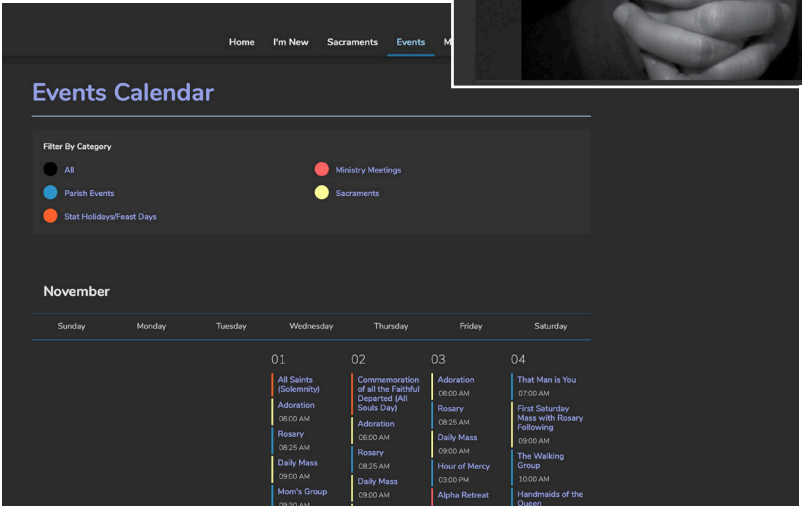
Home I'm New Sacraments Events M

Events Calendar

Filter By Category

All

Ministry Meetings

Parish Events

Sacraments

Stat Holidays/Feast Days

November

| Sunday | Monday | Tuesday | Wednesday | Thursday | Friday | Saturday |
|---|---|---|---|---|---|---|
| | | | 01 | 02 | 03 | 04 |
| | | | All Saints (Solemnity) | Commemoration of all the Faithful Departed (All Souls Day) | Adoration 06:00 AM | That Man is You 07:00 AM |
| | | | Adoration 06:00 AM | Adoration 06:00 AM | Rosary 08:25 AM | First Saturday Mass with Rosary Following 09:00 AM |
| | | | Rosary 08:25 AM | Rosary 08:25 AM | Daily Mass 09:00 AM | The Walking Group 10:00 AM |
| | | | Daily Mass 09:00 AM | Daily Mass 09:00 AM | Hour of Mercy 03:00 PM | Handmaids of the Queen |
| | | | Mom's Group 09:30 AM | | Alpha Retreat | |